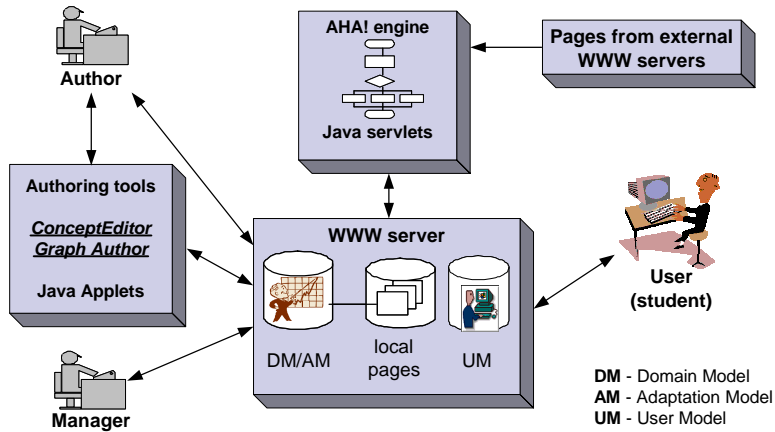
AHA! engine

Java servlets

Pages from external WWW servers

Author

Authoring tools

*ConceptEditor*
*Graph Author*

Java Applets

WWW server

DM/AM

local pages

UM

User (student)

Manager

**DM** - Domain Model
**AM** - Adaptation Model
**UM** - User Model